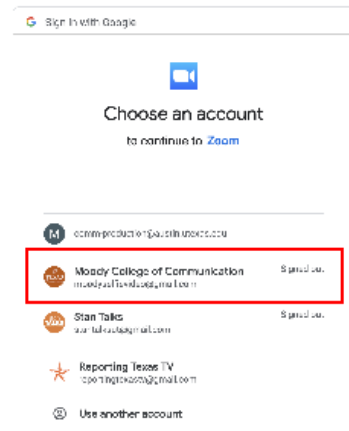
Sign in with Google

Choose an account

to continue to Zoom

comm-production@austin.utexas.edu

Moody College of Communication
moodycollegeutexas@gmail.com
Signed out

Stan Talks
stantalksut@gmail.com
Signed out

Reporting Texas TV
reportingtexastv@gmail.com

Use another account